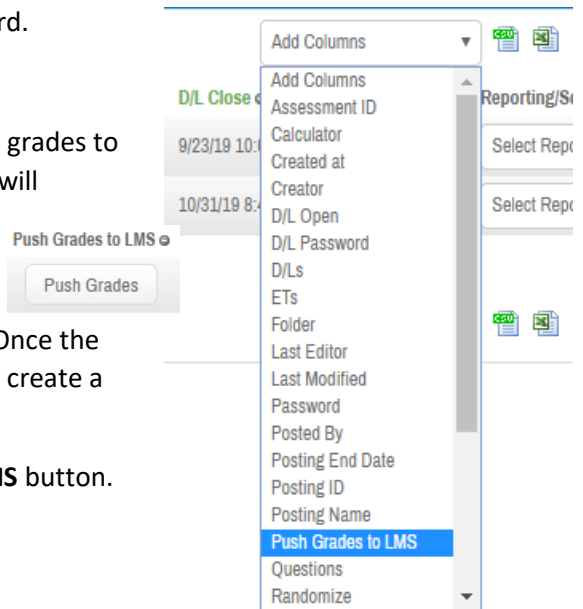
rd.

grades to
will

Push Grades to LMS

Push Grades

Once the
create a

MS button.

Add Columns

D/L Close

9/23/19 10:

10/31/19 8:

Reporting/Sc

Select Repo

Select Repo

Add Columns
Assessment ID
Calculator
Created at
Creator
D/L Open
D/L Password
D/Ls
ETs
Folder
Last Editor
Last Modified
Password
Posted By
Posting End Date
Posting ID
Posting Name
Push Grades to LMS
Questions
Randomize